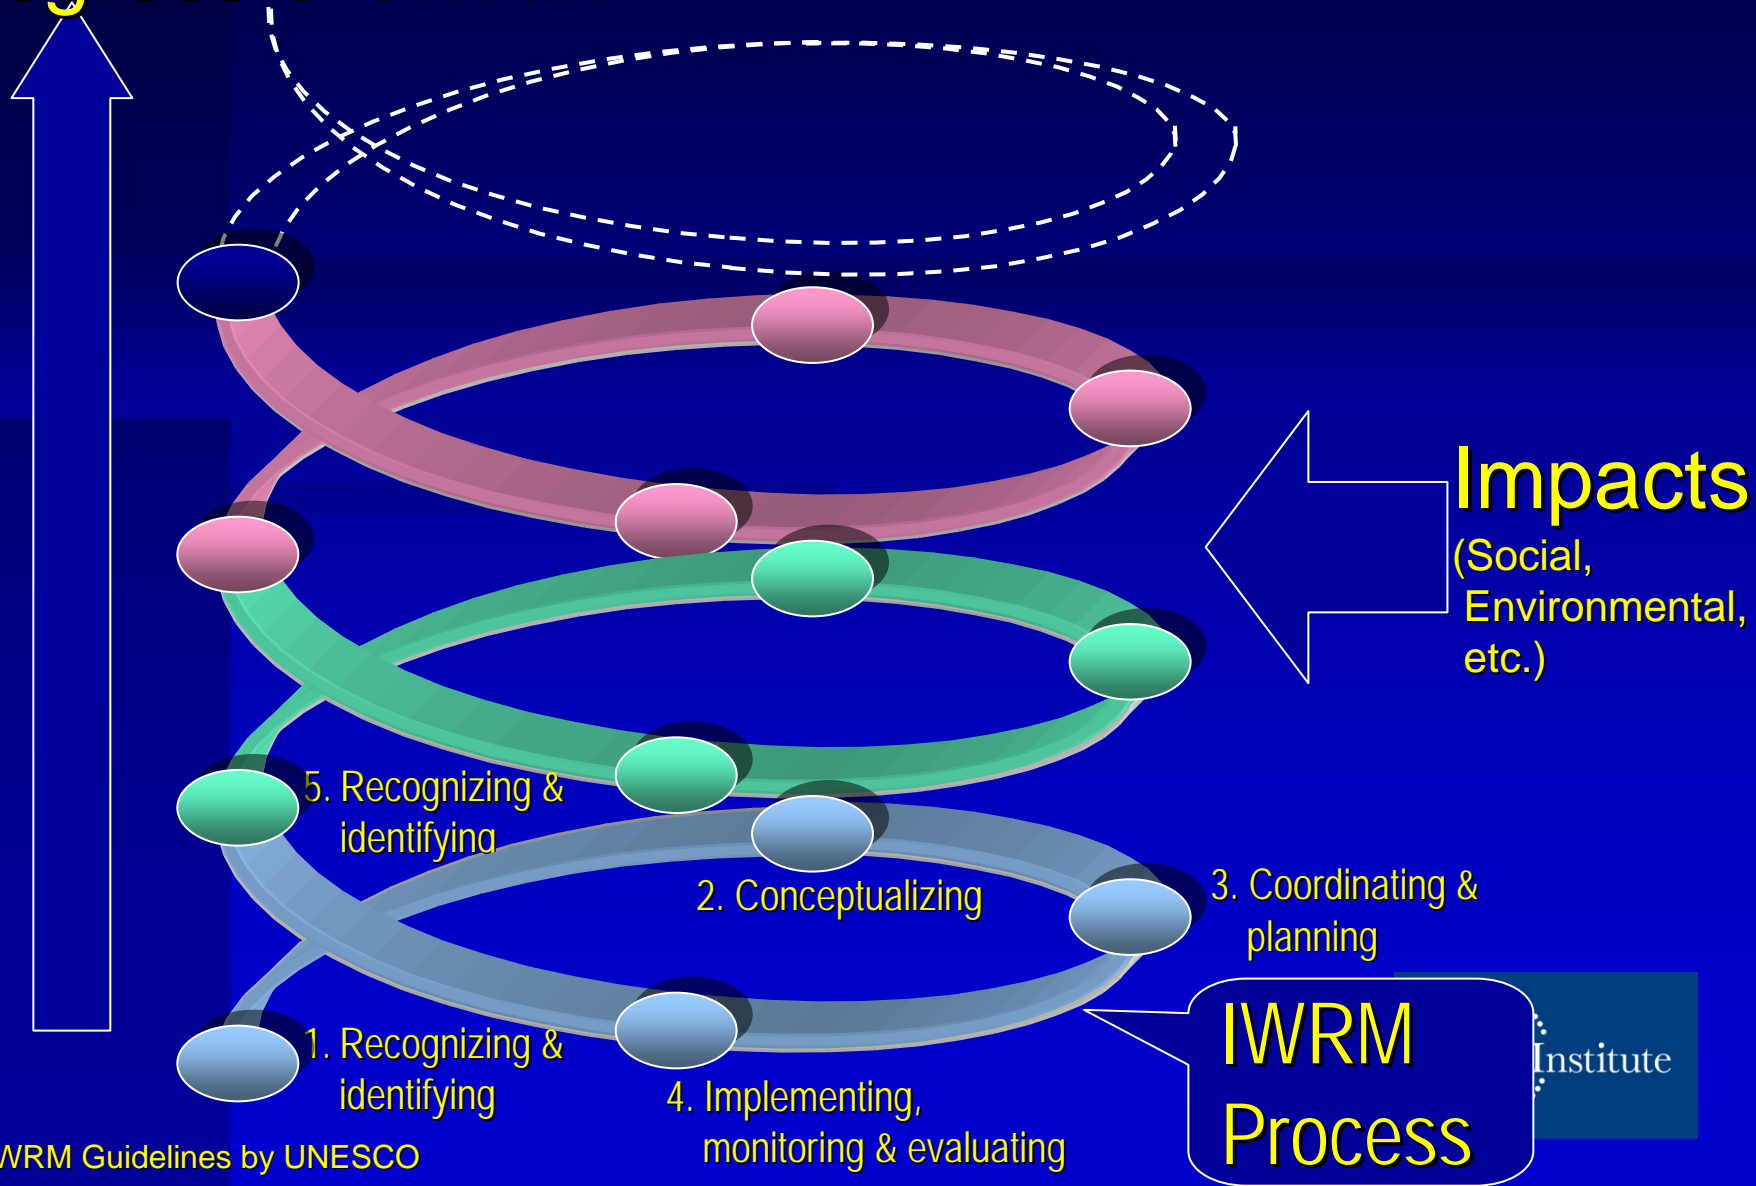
Impacts
(Social, Environmental, etc.)

5. Recognizing & identifying

2. Conceptualizing

3. Coordinating & planning

1. Recognizing & identifying

4. Implementing, monitoring & evaluating

IWRM Process

Institute

WRM Guidelines by UNESCO